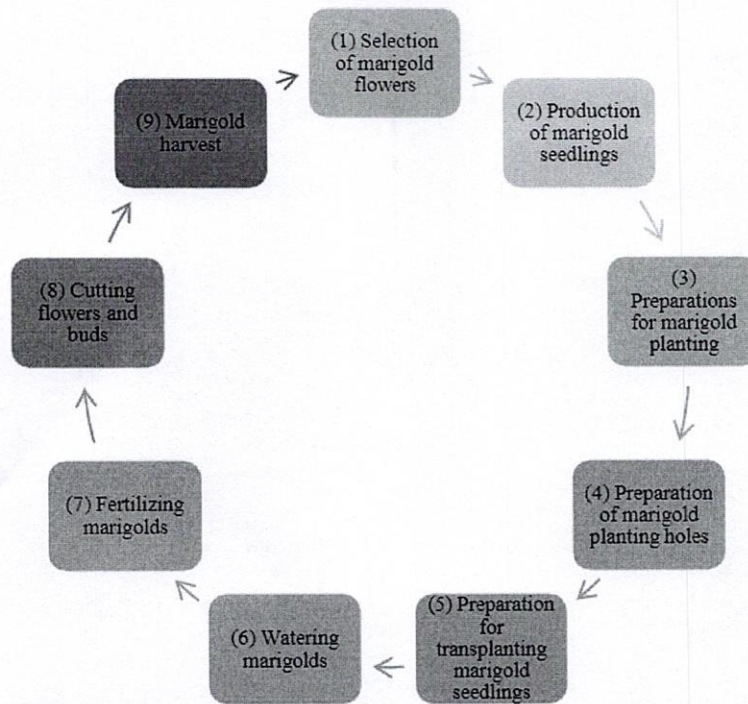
(1) Selection of marigold flowers

(2) Production of marigold seedlings

(3) Preparations for marigold planting

(4) Preparation of marigold planting holes

(5) Preparation for transplanting marigold seedlings

(6) Watering marigolds

(7) Fertilizing marigolds

(8) Cutting flowers and buds

(9) Marigold harvest